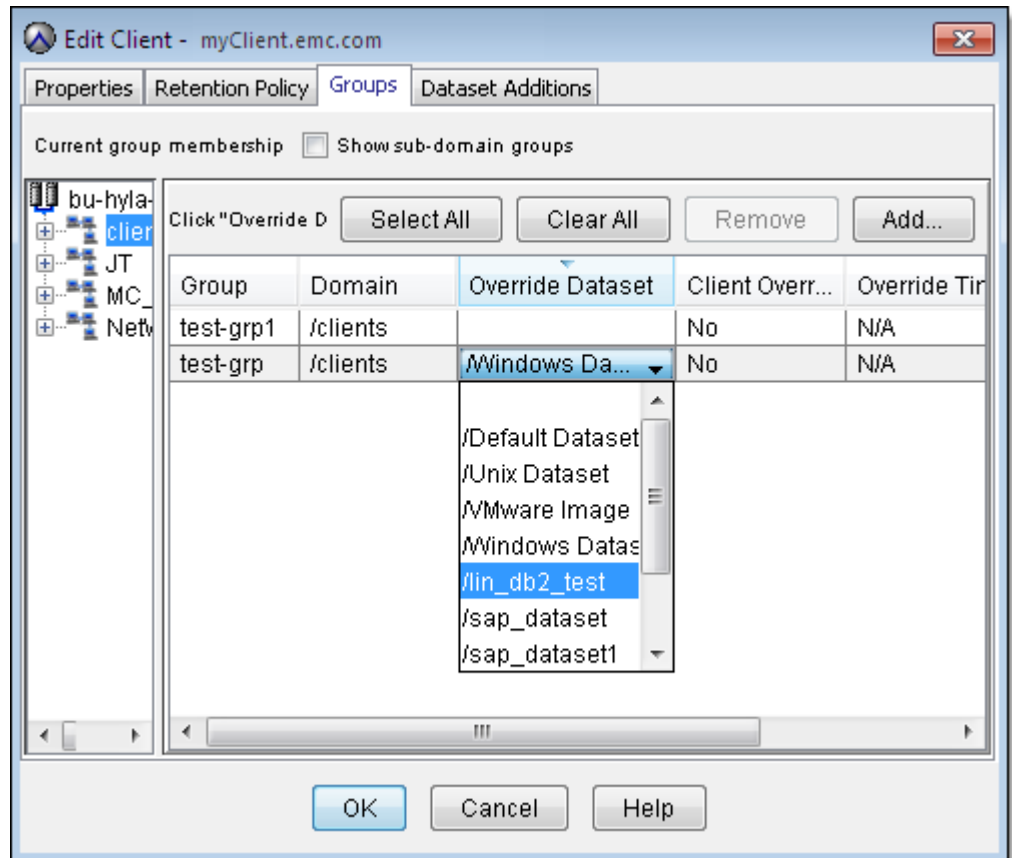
Edit Client - myClient.emc.com

Properties | Retention Policy | Groups | Dataset Additions

Current group membership  Show sub-domain groups

bu-hyla-
clier
JT
MC_
Netw

Click "Override D  Select All  Clear All  Remove  Add...

| Group | Domain | Override Dataset | Client Overr... | Override Tir |
|---|---|---|---|---|
| test-grp1 | /clients | | No | N/A |
| test-grp | /clients | /Windows Da... | No | N/A |

/Default Dataset
/Unix Dataset
/VMware Image
/Windows Datas
/lin_db2_test
/sap_dataset
/sap_dataset1

OK  Cancel  Help